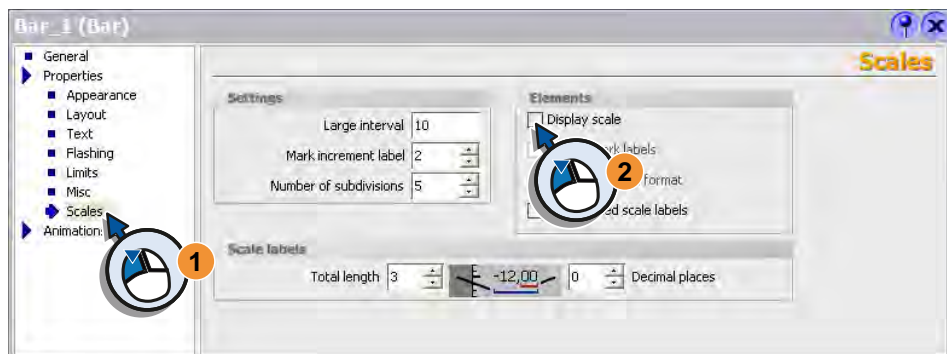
Bar_1 (Bar)

General
Properties
Appearance
Layout
Text
Flashing
Limits
Misc
Scales
Animation

Scales

Settings
Large interval 10
Mark increment label 2
Number of subdivisions 5

Elements
Display scale
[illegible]rk labels
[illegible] format
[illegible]ed scale labels

Scale labels
Total length 3
-12,00
0 Decimal places

1
2